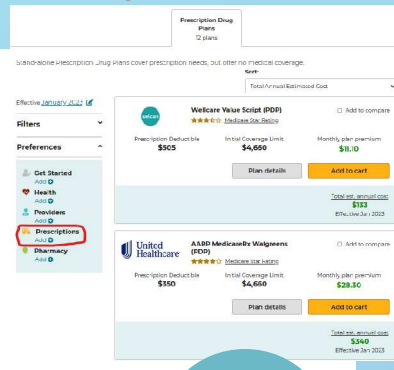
Prescription Drug Plans
12 plans

Stand-alone Prescription Drug Plans cover prescription needs, but offer no medical coverage.

Sort:
Total Annual Estimated Cost

Effective January 2023

Filters

Preferences

Get Started
Add

Health
Add

Providers
Add

Prescriptions
Add

Pharmacy
Add

wellcare

Wellcare Value Script (PDP)
Medicare Star Rating

Add to compare

Prescription Deductible
$505

Initial Coverage Limit
$4,660

Monthly plan premium
$11.10

Plan details

Add to cart

Total est. annual cost
$133
Effective Jan 2023

United Healthcare

AARP MedicareRx Walgreens (PDP)
Medicare Star Rating

Add to compare

Prescription Deductible
$350

Initial Coverage Limit
$4,660

Monthly plan premium
$28.30

Plan details

Add to cart

Total est. annual cost
$340
Effective Jan 2023